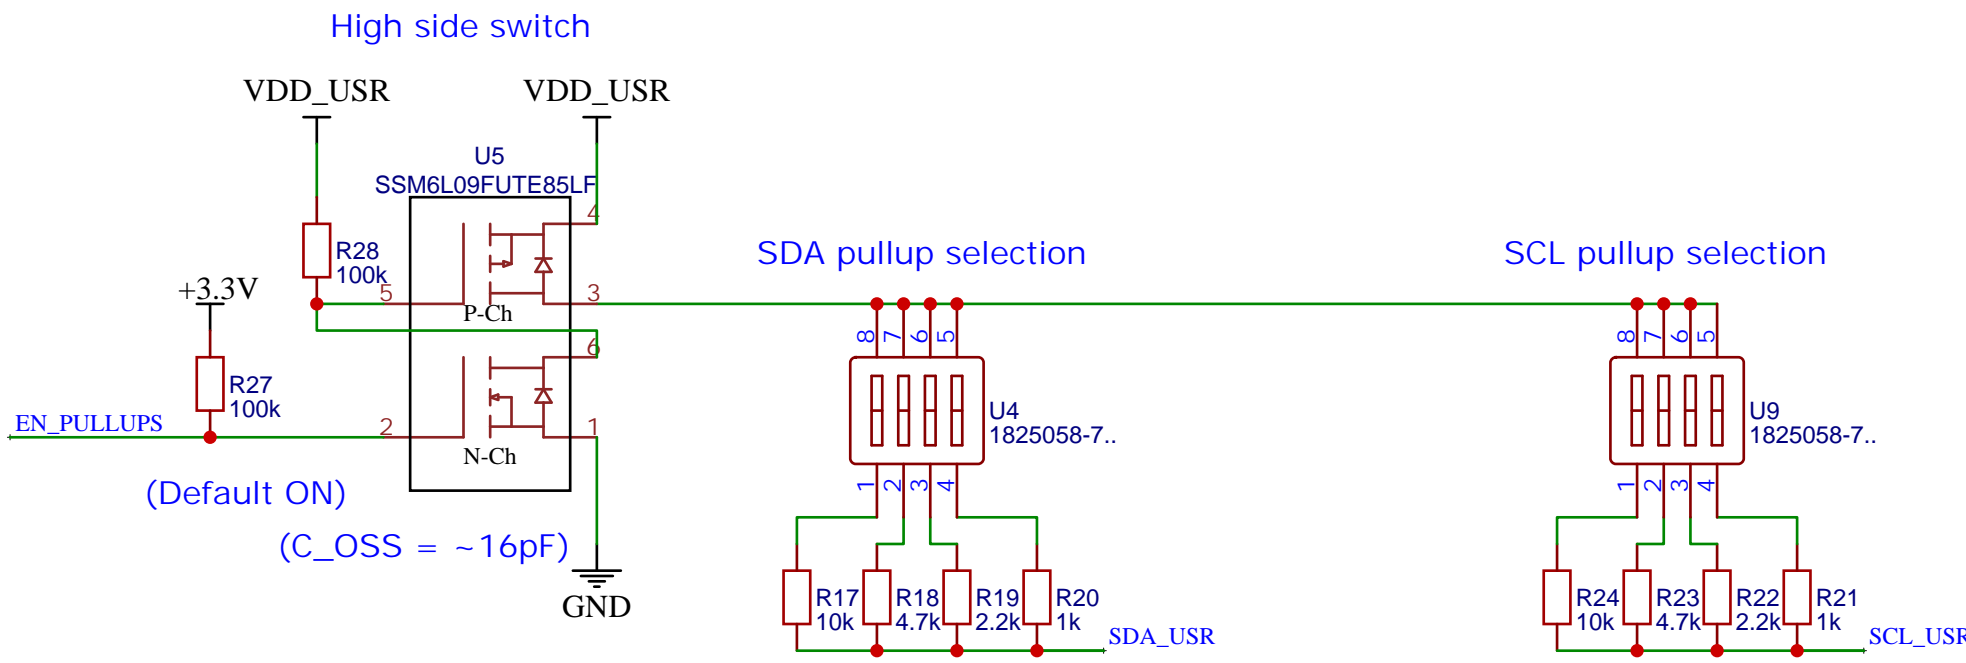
High side switch

VDD_USR

VDD_USR

U5
SSM6L09FUTE85LF

4

R28
100k

5

3

P-Ch

+3.3V

6

R27
100k

EN_PULLUPS

2

1

N-Ch

(Default ON)

(C_OSS = ~16pF)

GND

SDA pullup selection

8 7 6 5

U4
1825058-7..

1 2 3 4

R17
10k

R18
4.7k

R19
2.2k

R20
1k

SDA_USR

SCL pullup selection

8 7 6 5

U9
1825058-7..

1 2 3 4

R24
10k

R23
4.7k

R22
2.2k

R21
1k

SCL_USR